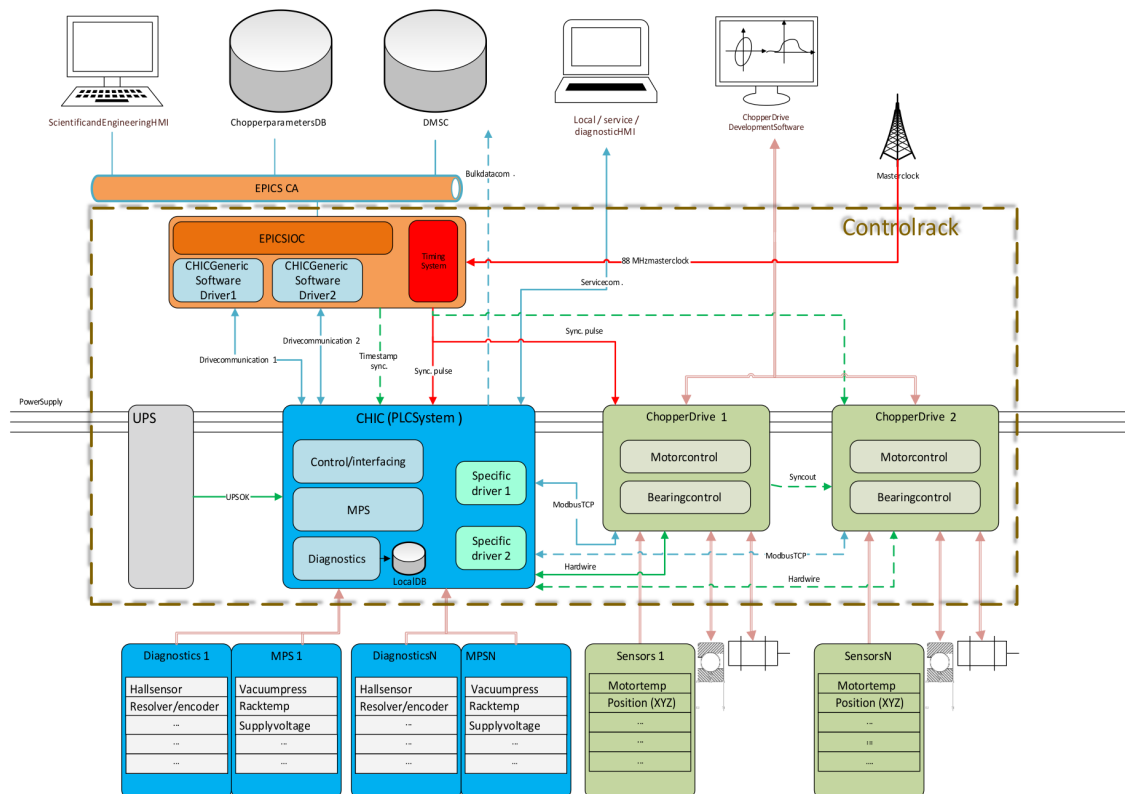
ScientificandEngineeringHMI

ChopperparametersDB

DMSC

Local / service / diagnosticHMI

ChopperDrive DevelopmentSoftware

Masterclock

EPICS CA

Bulkdatacom.

Controlrack

EPICSIOC

CHICGeneric Software Driver1

CHICGeneric Software Driver2

Timing System

88 MHzmasterclock

Servicecom.

Sync. pulse

Drivecommunication 1

Drivecommunication 2

Timestamp sync.

Sync. pulse

PowerSupply

UPS

CHIC (PLCSystem )

Control/interfacing

MPS

Diagnostics

LocalDB

Specific driver 1

Specific driver 2

UPSOK

ModbusTCP

Hardwire

ChopperDrive 1

Motorcontrol

Bearingcontrol

Syncout

ChopperDrive 2

Motorcontrol

Bearingcontrol

ModbusTCP

Hardwire

Diagnostics 1

| Hallsensor |
|---|
| Resolver/encoder |
| ... |
| ... |
| ... |

MPS 1

| Vacuumpress |
|---|
| Racktemp |
| Supplyvoltage |
| ... |
| ... |

DiagnosticsN

| Hallsensor |
|---|
| Resolver/encoder |
| ... |
| ... |
| ... |

MPSN

| Vacuumpress |
|---|
| Racktemp |
| Supplyvoltage |
| ... |
| ... |

Sensors 1

| Motortemp |
|---|
| Position (XYZ) |
| ... |
| ... |
| ... |

SensorsN

| Motortemp |
|---|
| Position (XYZ) |
| ... |
| ... |
| ... |